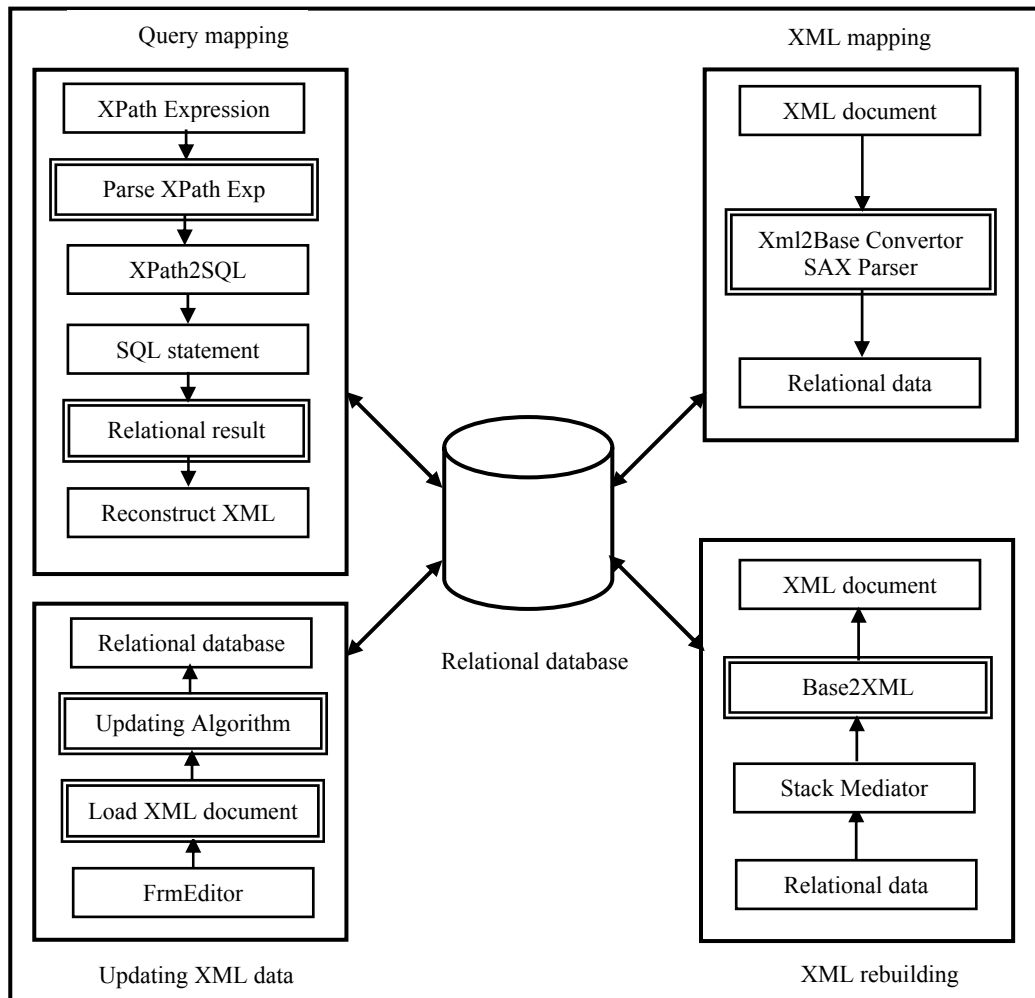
Query mapping

XPath Expression

Parse XPath Exp

XPath2SQL

SQL statement

Relational result

Reconstruct XML

XML mapping

XML document

Xml2Base Convertor SAX Parser

Relational data

Relational database

Relational database

Updating Algorithm

Load XML document

FrmEditor

Updating XML data

XML document

Base2XML

Stack Mediator

Relational data

XML rebuilding